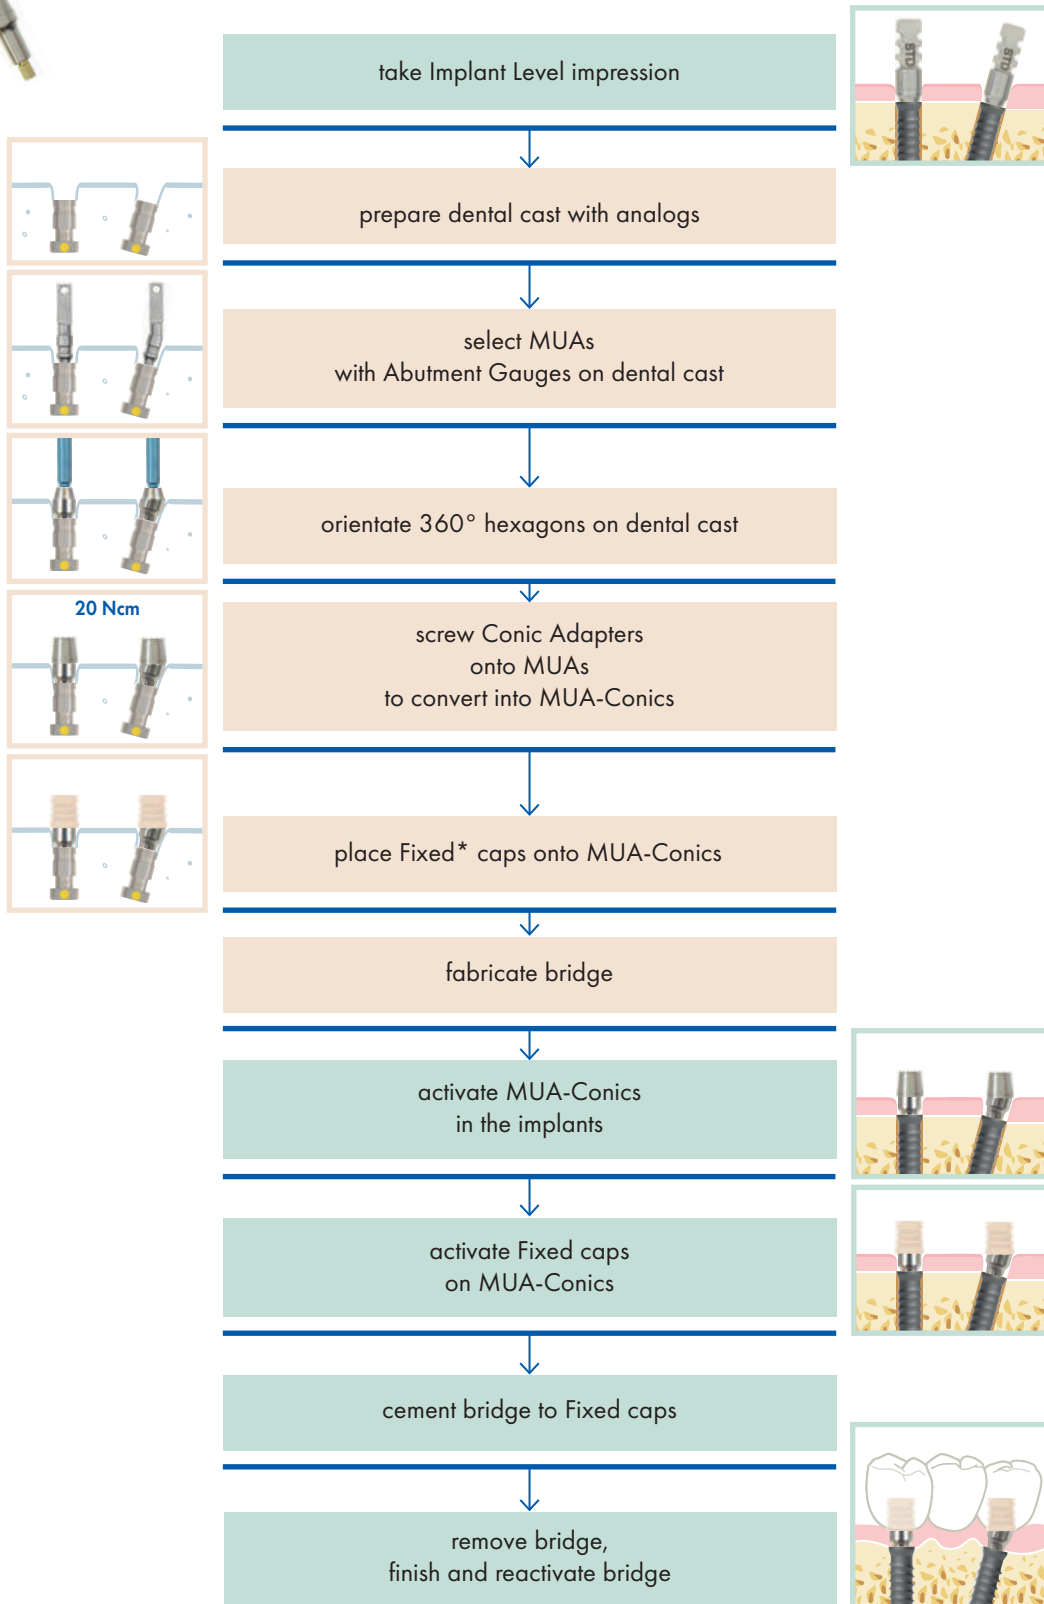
take Implant Level impression

STD STD

prepare dental cast with analogs

select MUAs
with Abutment Gauges on dental cast

orientate 360° hexagons on dental cast

20 Ncm

screw Conic Adapters
onto MUAs
to convert into MUA-Conics

place Fixed* caps onto MUA-Conics

fabricate bridge

activate MUA-Conics
in the implants

activate Fixed caps
on MUA-Conics

cement bridge to Fixed caps

remove bridge,
finish and reactivate bridge